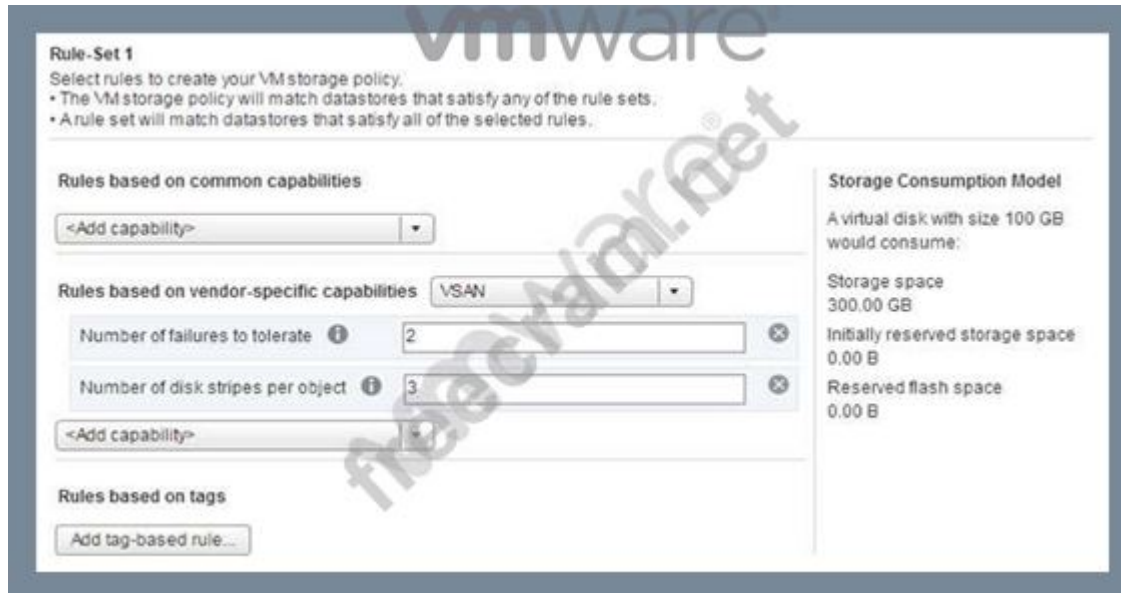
vmware

Rule-Set 1
Select rules to create your VM storage policy.
• The VM storage policy will match datastores that satisfy any of the rule sets.
• A rule set will match datastores that satisfy all of the selected rules.

Rules based on common capabilities

<Add capability>

Rules based on vendor-specific capabilities VSAN

Number of failures to tolerate 2

Number of disk stripes per object 3

<Add capability>

Rules based on tags

Add tag-based rule...

Storage Consumption Model

A virtual disk with size 100 GB would consume:

Storage space
300.00 GB
Initially reserved storage space
0.00 B
Reserved flash space
0.00 B

freecram.net